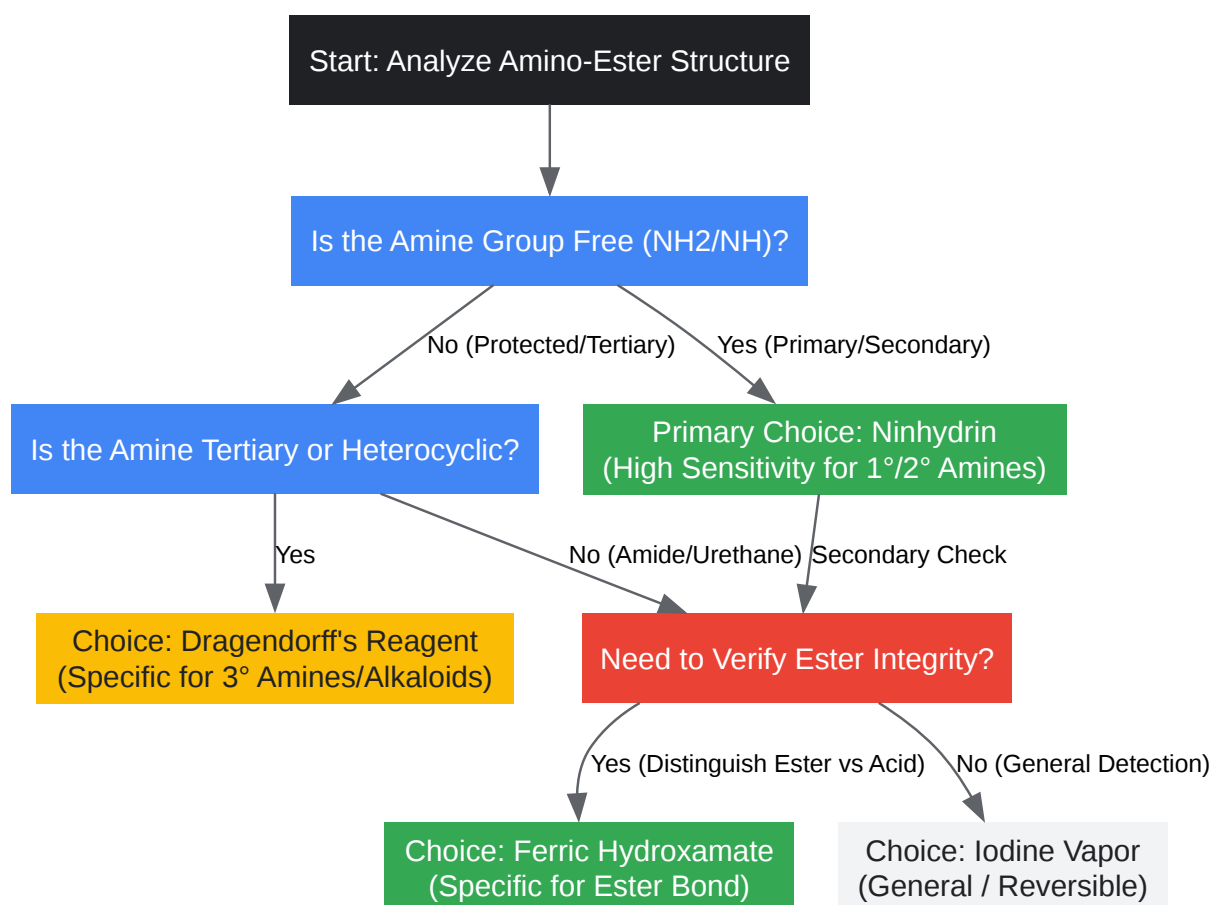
Start: Analyze Amino-Ester Structure

Is the Amine Group Free (NH2/NH)?

No (Protected/Tertiary)

Yes (Primary/Secondary)

Is the Amine Tertiary or Heterocyclic?

Primary Choice: Ninhydrin (High Sensitivity for 1°/2° Amines)

Yes

No (Amide/Urethane)

Secondary Check

Choice: Dragendorff's Reagent (Specific for 3° Amines/Alkaloids)

Need to Verify Ester Integrity?

Yes (Distinguish Ester vs Acid)

No (General Detection)

Choice: Ferric Hydroxamate (Specific for Ester Bond)

Choice: Iodine Vapor (General / Reversible)